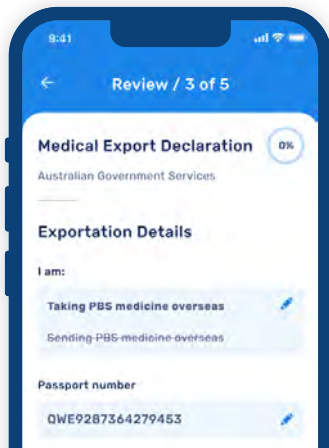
9:41

←

Review / 3 of 5

Medical Export Declaration

0%

Australian Government Services

Exportation Details

I am:

Taking PBS medicine overseas

Sending PBS medicine overseas

Passport number

QWE9287364279453